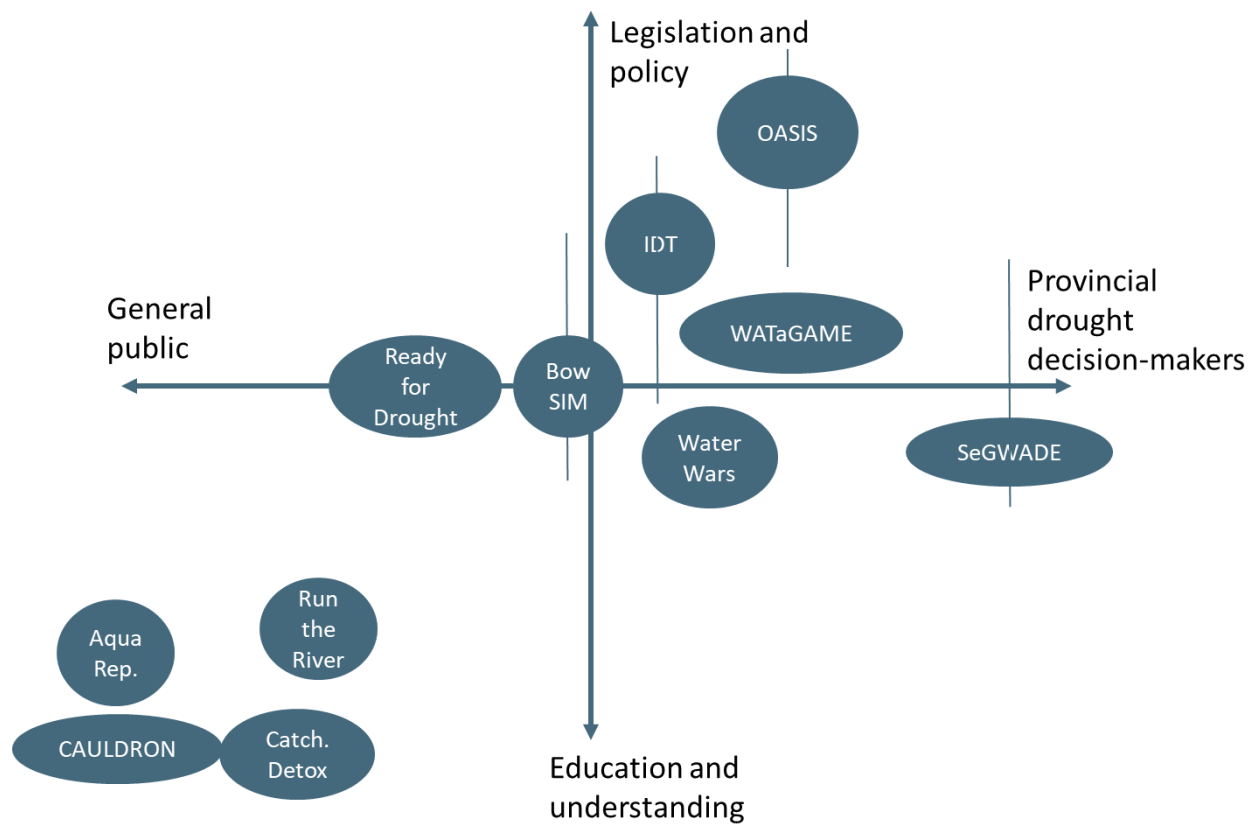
Legislation and policy

OASIS

IDT

General public

Provincial drought decision-makers

WATaGAME

Ready for Drought

Bow SIM

Water Wars

SeGWADE

Run the River

Aqua Rep.

CAULDRON

Catch. Detox

Education and understanding